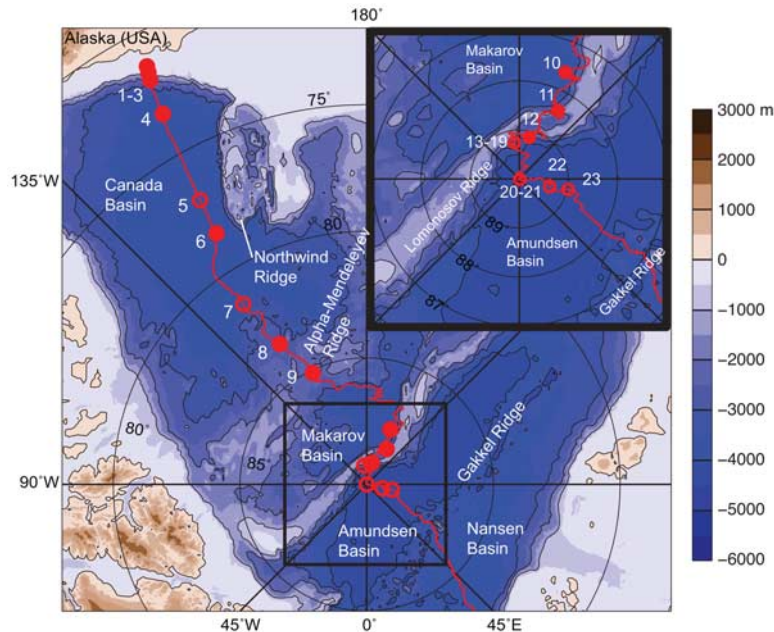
180°
Alaska (USA)
1-3
4
75°
135°W
Canada Basin
5
6
Northwind Ridge
80
7
8
9
Alpha-Mendeleyev Ridge
Makarov Basin
10
11
12
13-19
22
23
20-21
Lomonosov Ridge
89
88
87
Amundsen Basin
Gakkel Ridge
3000 m
2000
1000
0
-1000
-2000
-3000
-4000
-5000
-6000
80°
85
Makarov Basin
90°W
Gakkel Ridge
Amundsen Basin
Nansen Basin
45°W
0°
45°E